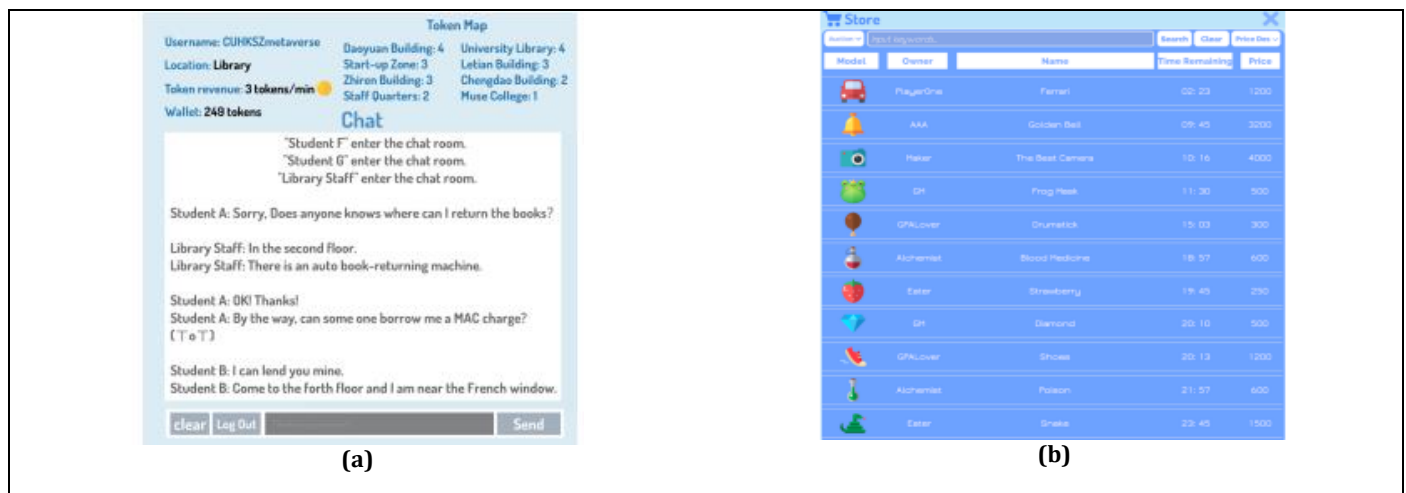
Username: CUHKSZmetaverse

Location: Library

Token revenue: 3 tokens/min

Wallet: 249 tokens

Token Map

Daoyuan Building: 4
Start-up Zone: 3
Zhiren Building: 3
Staff Quarters: 2

University Library: 4
Letian Building: 3
Chengdao Building: 2
Muse College: 1

Chat

"Student F" enter the chat room.
"Student G" enter the chat room.
"Library Staff" enter the chat room.

Student A: Sorry, Does anyone knows where can I return the books?

Library Staff: In the second floor.
Library Staff: There is an auto book-returning machine.

Student A: OK! Thanks!
Student A: By the way, can some one borrow me a MAC charge? (T o T)

Student B: I can lend you mine.
Student B: Come to the forth floor and I am near the French window.

clear Log Out Send

(a)

Store

Auction Input keywords Search Clear Price Des

| Model | Owner | Name | Time Remaining | Price |
|---|---|---|---|---|
| | PlayerOne | Ferrari | 02: 23 | 1200 |
| | AAA | Golden Bell | 09: 45 | 3200 |
| | Maker | The Best Camera | 10: 16 | 4000 |
| | SH | Frog Mask | 11: 30 | 500 |
| | GPALover | Drumstick | 15: 03 | 300 |
| | Alchemist | Blood Medicine | 18: 57 | 600 |
| | Eater | Strawberry | 19: 45 | 250 |
| | SH | Diamond | 20: 10 | 500 |
| | GPALover | Shoes | 20: 13 | 1200 |
| | Alchemist | Poison | 21: 57 | 600 |
| | Eater | Snake | 23: 45 | 1500 |

(b)